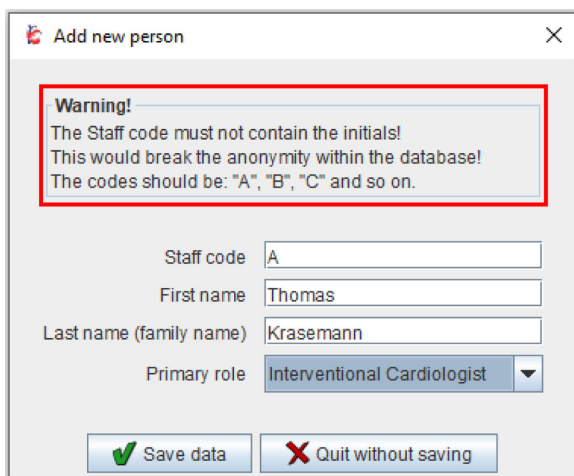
Add new person

Warning!
The Staff code must not contain the initials!
This would break the anonymity within the database!
The codes should be: "A", "B", "C" and so on.

Staff code A
First name Thomas
Last name (family name) Krasemann
Primary role Interventional Cardiologist

Save data
Quit without saving